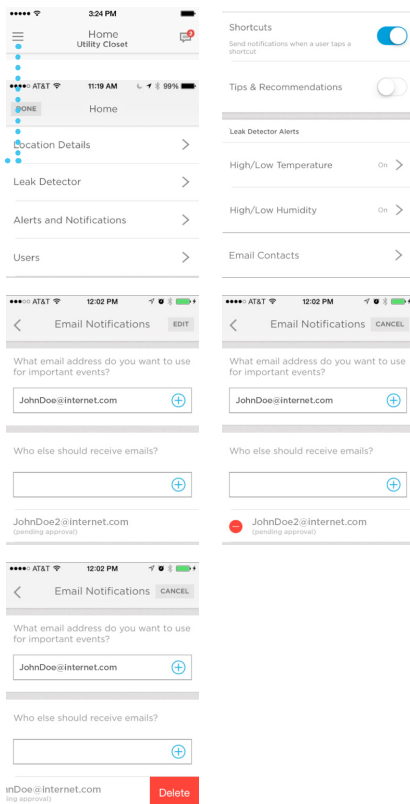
3:24 PM

Home
Utility Closet

2

●●●●○ AT&T 11:19 AM 99%

DONE Home

Location Details

Leak Detector

Alerts and Notifications

Users

Shortcuts
Send notifications when a user taps a shortcut

Tips & Recommendations

Leak Detector Alerts

High/Low Temperature On

High/Low Humidity On

Email Contacts

●●●●○ AT&T 12:02 PM

Email Notifications EDIT

What email address do you want to use for important events?

JohnDoe@internet.com

Who else should receive emails?

JohnDoe2@internet.com
(pending approval)

●●●●○ AT&T 12:02 PM

Email Notifications CANCEL

What email address do you want to use for important events?

JohnDoe@internet.com

Who else should receive emails?

JohnDoe2@internet.com
(pending approval)

●●●●○ AT&T 12:02 PM

Email Notifications CANCEL

What email address do you want to use for important events?

JohnDoe@internet.com

Who else should receive emails?

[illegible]nDoe@internet.com
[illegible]ing approval)

Delete